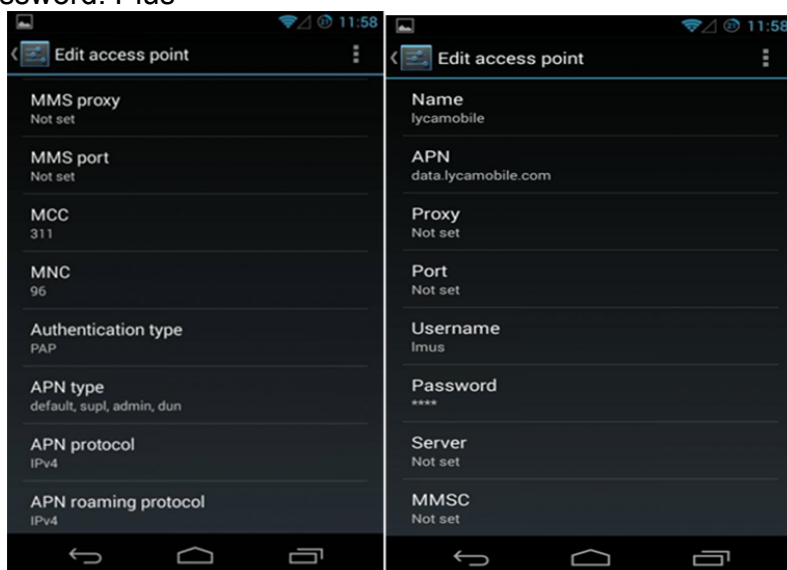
ssword: Plus

11:58

Edit access point

MMS proxy
Not set

MMS port
Not set

MCC
311

MNC
96

Authentication type
PAP

APN type
default, supl, admin, dun

APN protocol
IPv4

APN roaming protocol
IPv4

11:58

Edit access point

Name
lycamobile

APN
data.lycamobile.com

Proxy
Not set

Port
Not set

Username
lmus

Password
****

Server
Not set

MMSC
Not set